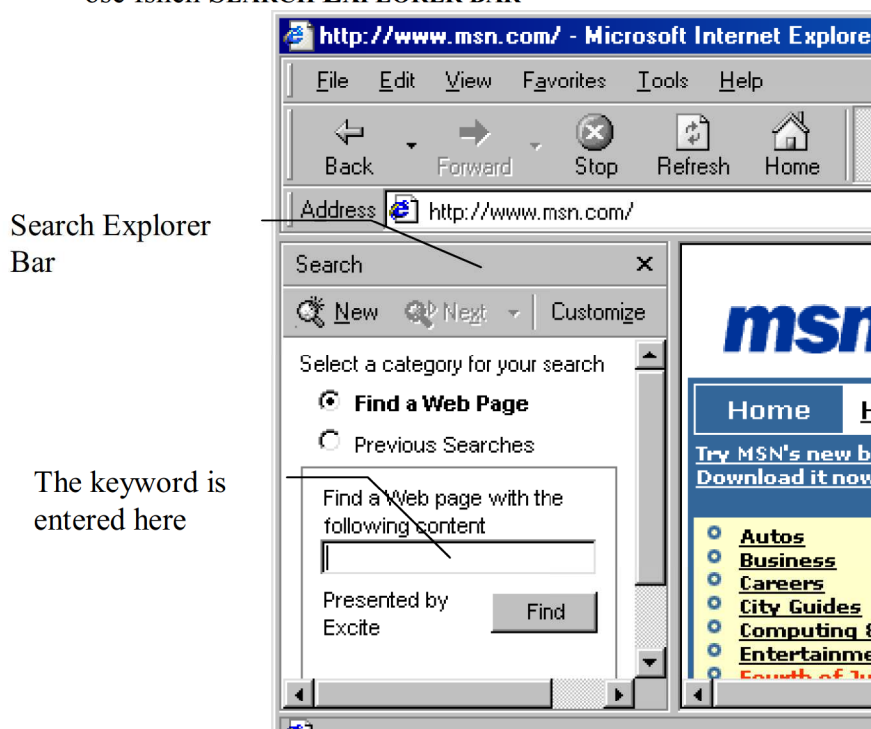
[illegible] SEARCH EXPLORER BAR

http://www.msn.com/ - Microsoft Internet Explore

File Edit View Favorites Tools Help

Back Forward Stop Refresh Home

Address http://www.msn.com/

Search Explorer Bar

Search

New Next Customize

Select a category for your search

Find a Web Page

Previous Searches

The keyword is entered here

Find a Web page with the following content

Presented by Excite

Find

msn

Home H

Try MSN's new b

Download it now

Autos

Business

Careers

City Guides

Computing &

Entertainme

Fourth of Ju